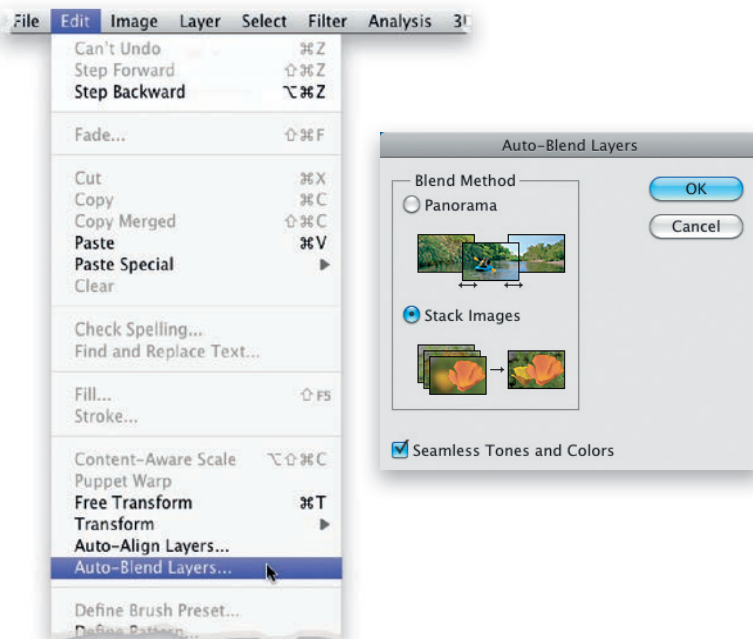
File Edit Image Layer Select Filter Analysis 3D

Can't Undo ⌘Z
Step Forward ⇧⌘Z
Step Backward ⌥⌘Z

Fade... ⇧⌘F

Cut ⌘X
Copy ⌘C
Copy Merged ⇧⌘C
Paste ⌘V
Paste Special ▶
Clear

Check Spelling...
Find and Replace Text...

Fill... ⇧F5
Stroke...

Content-Aware Scale ⌥⇧⌘C
Puppet Warp
Free Transform ⌘T
Transform ▶
Auto-Align Layers...
Auto-Blend Layers...

Define Brush Preset...
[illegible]

Auto-Blend Layers

Blend Method
Panorama
Stack Images

Seamless Tones and Colors

OK
Cancel